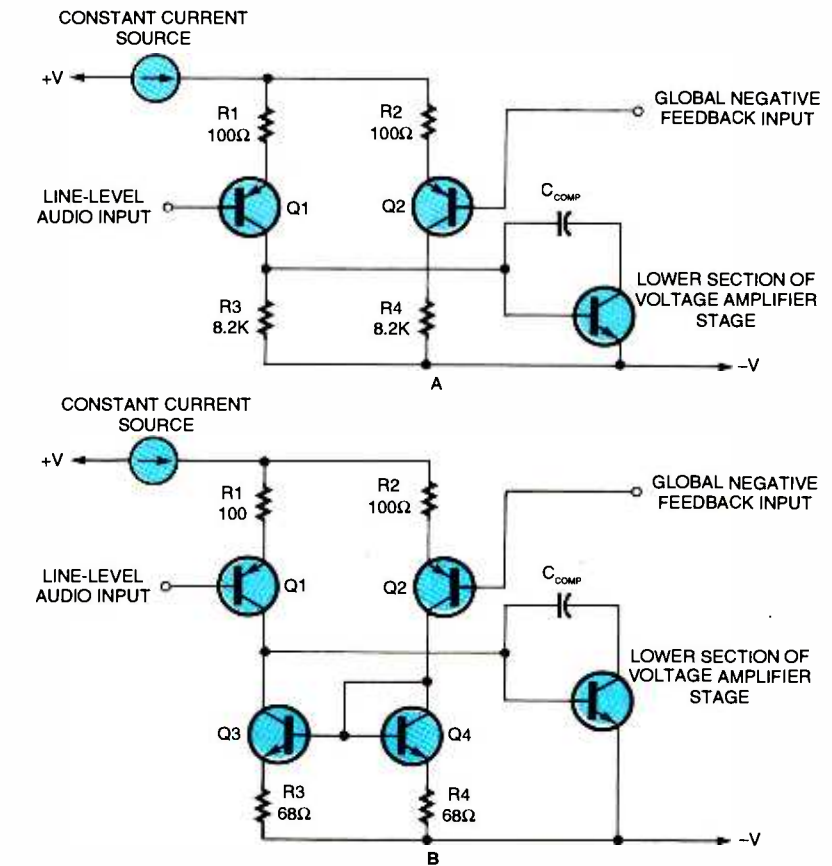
CONSTANT CURRENT SOURCE

+V

R1 100Ω

R2 100Ω

GLOBAL NEGATIVE FEEDBACK INPUT

LINE-LEVEL AUDIO INPUT

Q1

Q2

$C_{COMP}$

LOWER SECTION OF VOLTAGE AMPLIFIER STAGE

R3 8.2K

R4 8.2K

–V

A

CONSTANT CURRENT SOURCE

+V

R1 100

R2 100Ω

GLOBAL NEGATIVE FEEDBACK INPUT

LINE-LEVEL AUDIO INPUT

Q1

Q2

$C_{COMP}$

LOWER SECTION OF VOLTAGE AMPLIFIER STAGE

Q3

Q4

R3 68Ω

R4 68Ω

–V

B